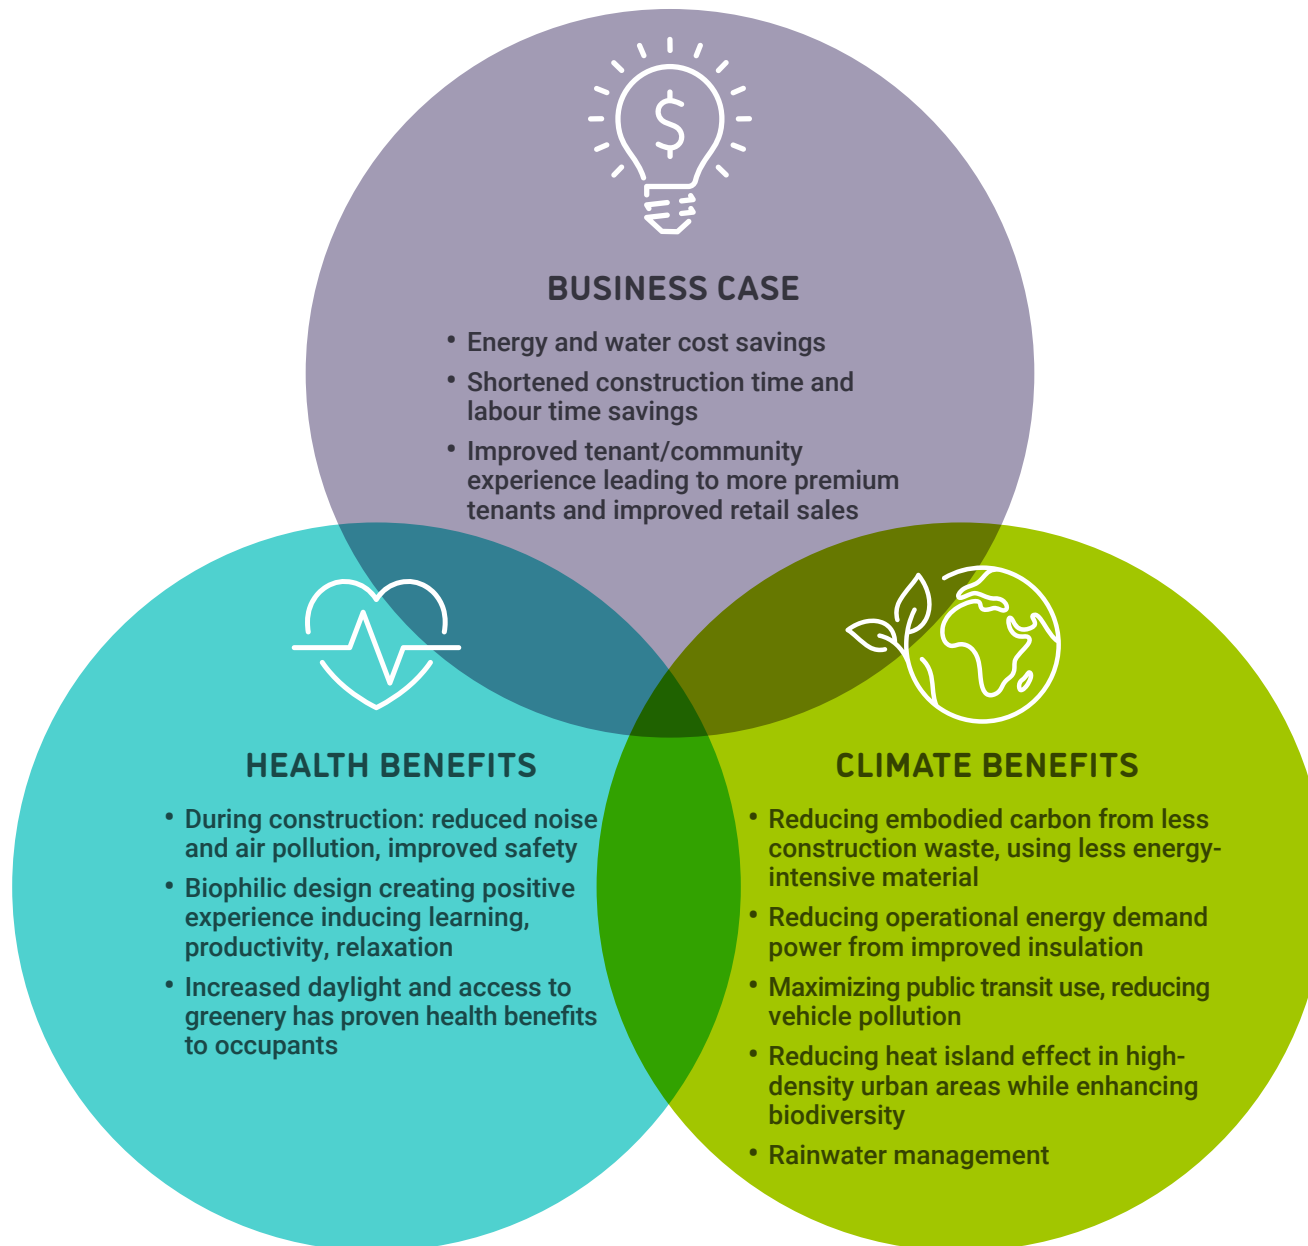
BUSINESS CASE

• Energy and water cost savings
• Shortened construction time and labour time savings
• Improved tenant/community experience leading to more premium tenants and improved retail sales

HEALTH BENEFITS

• During construction: reduced noise and air pollution, improved safety
• Biophilic design creating positive experience inducing learning, productivity, relaxation
• Increased daylight and access to greenery has proven health benefits to occupants

CLIMATE BENEFITS

• Reducing embodied carbon from less construction waste, using less energy-intensive material
• Reducing operational energy demand power from improved insulation
• Maximizing public transit use, reducing vehicle pollution
• Reducing heat island effect in high-density urban areas while enhancing biodiversity
• Rainwater management